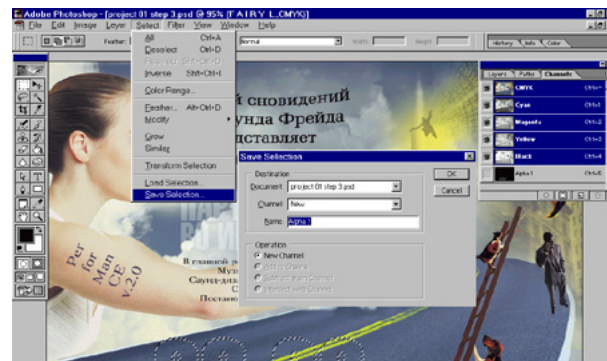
Adobe Photoshop - [project 01 step 3.psd @ 95% (FAIRY L,CMYK)]
File Edit Image Layer Select Filter View Window Help
Feather:
Normal
Width:
Height:
History Info Color
All Ctrl+A
Deselect Ctrl+D
Reselect Shft+Ctrl+D
Inverse Shft+Ctrl+I
Color Range...
Feather... Alt+Ctrl+D
Modify
Grow
Similar
Transform Selection
Load Selection...
Save Selection...
Layers Paths Channels
CMYK Ctrl+~
Cyan Ctrl+1
Magenta Ctrl+2
Yellow Ctrl+3
Black Ctrl+4
Alpha 1 Ctrl+5
й сновидений
унда Фрейда
дставляет
Save Selection
Destination
Document: project 01 step 3.psd
Channel: New
Name: Alpha 1
OK
Cancel
Operation
New Channel
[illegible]
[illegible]
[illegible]
Per for Man CE v.2.0
В главной р
Муз
Саунд-диз
С
Постано